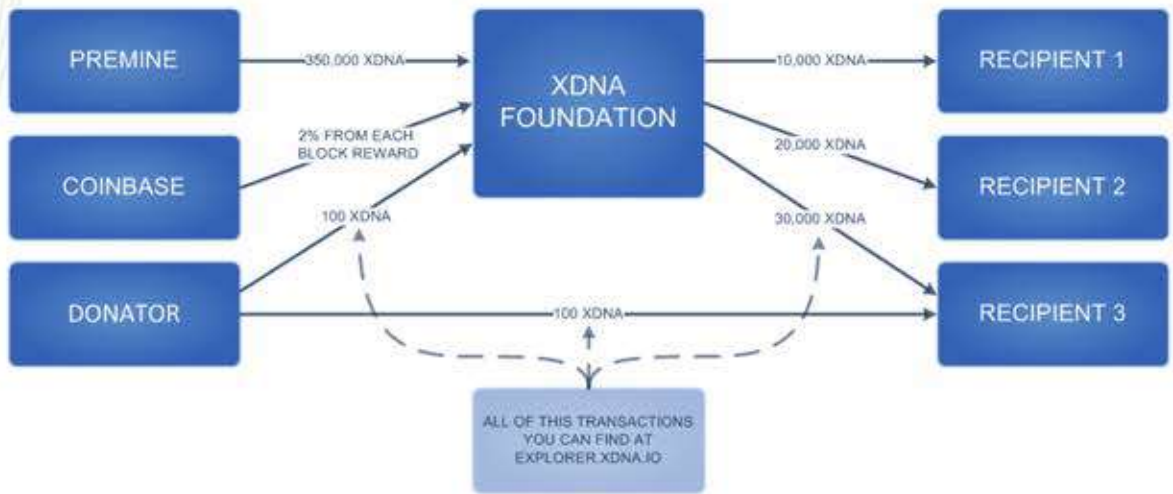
PREMINE

350,000 XDNA

XDNA FOUNDATION

10,000 XDNA

RECIPIENT 1

2% FROM EACH BLOCK REWARD

COINBASE

20,000 XDNA

RECIPIENT 2

100 XDNA

30,000 XDNA

DONATOR

100 XDNA

RECIPIENT 3

ALL OF THIS TRANSACTIONS YOU CAN FIND AT EXPLORER.XDNA.IO